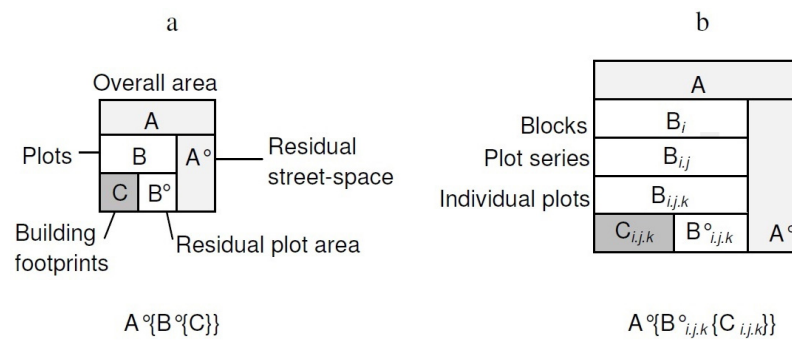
a

Overall area

A

Plots

B

A°

Residual street-space

C

B°

Building footprints

Residual plot area

A°{B°{C}}

b

A

Blocks

$B_i$

Plot series

$B_{i.j}$

Individual plots

$B_{i.j.k}$

$C_{i.j.k}$

$B°_{i.j.k}$

A°

A°{$B°_{i.j.k}${$C_{i.j.k}$}}